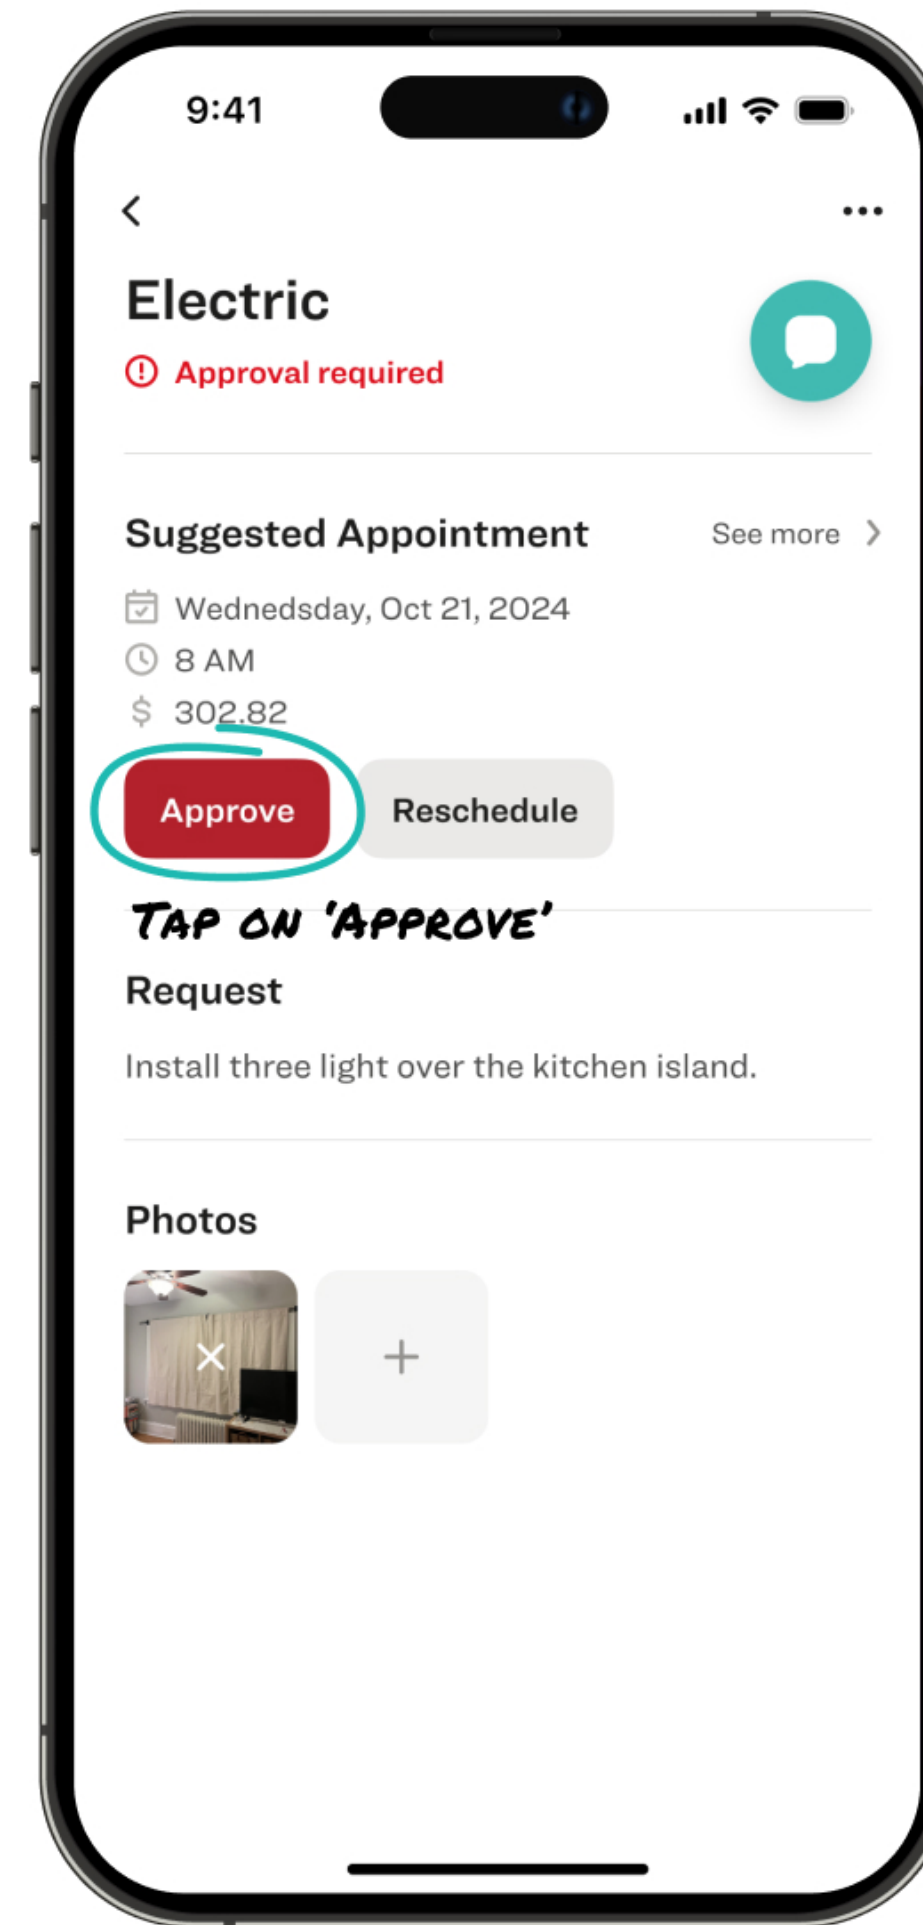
9:41

Electric

Approval required

Suggested Appointment

See more

Wednedsday, Oct 21, 2024

8 AM

$ 302.82

Approve

Reschedule

TAP ON 'APPROVE'

Request

Install three light over the kitchen island.

Photos